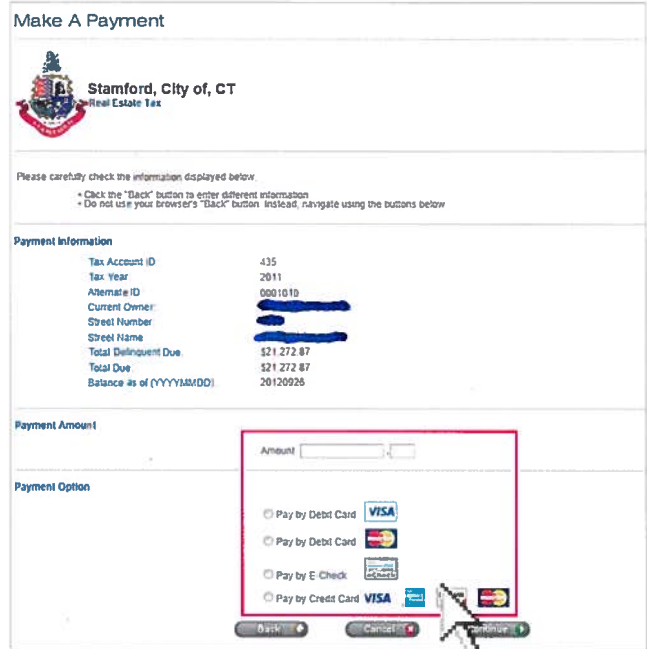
Make A Payment

Stamford, City of, CT
Real Estate Tax

Please carefully check the information displayed below.

• Click the "Back" button to enter different information
• Do not use your browser's "Back" button. Instead, navigate using the buttons below

Payment Information

| | |
|---|---|
| Tax Account ID | 435 |
| Tax Year | 2011 |
| Alternate ID | 0001010 |
| Current Owner | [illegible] |
| Street Number | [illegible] |
| Street Name | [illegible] |
| Total Delinquent Due | $21,272.87 |
| Total Due | $21,272.87 |
| Balance as of (YYYYMMDD) | 20120926 |

Payment Amount

Amount .

Payment Option

Pay by Debit Card VISA

Pay by Debit Card

Pay by E-Check

Pay by Credit Card VISA

Back Cancel Continue